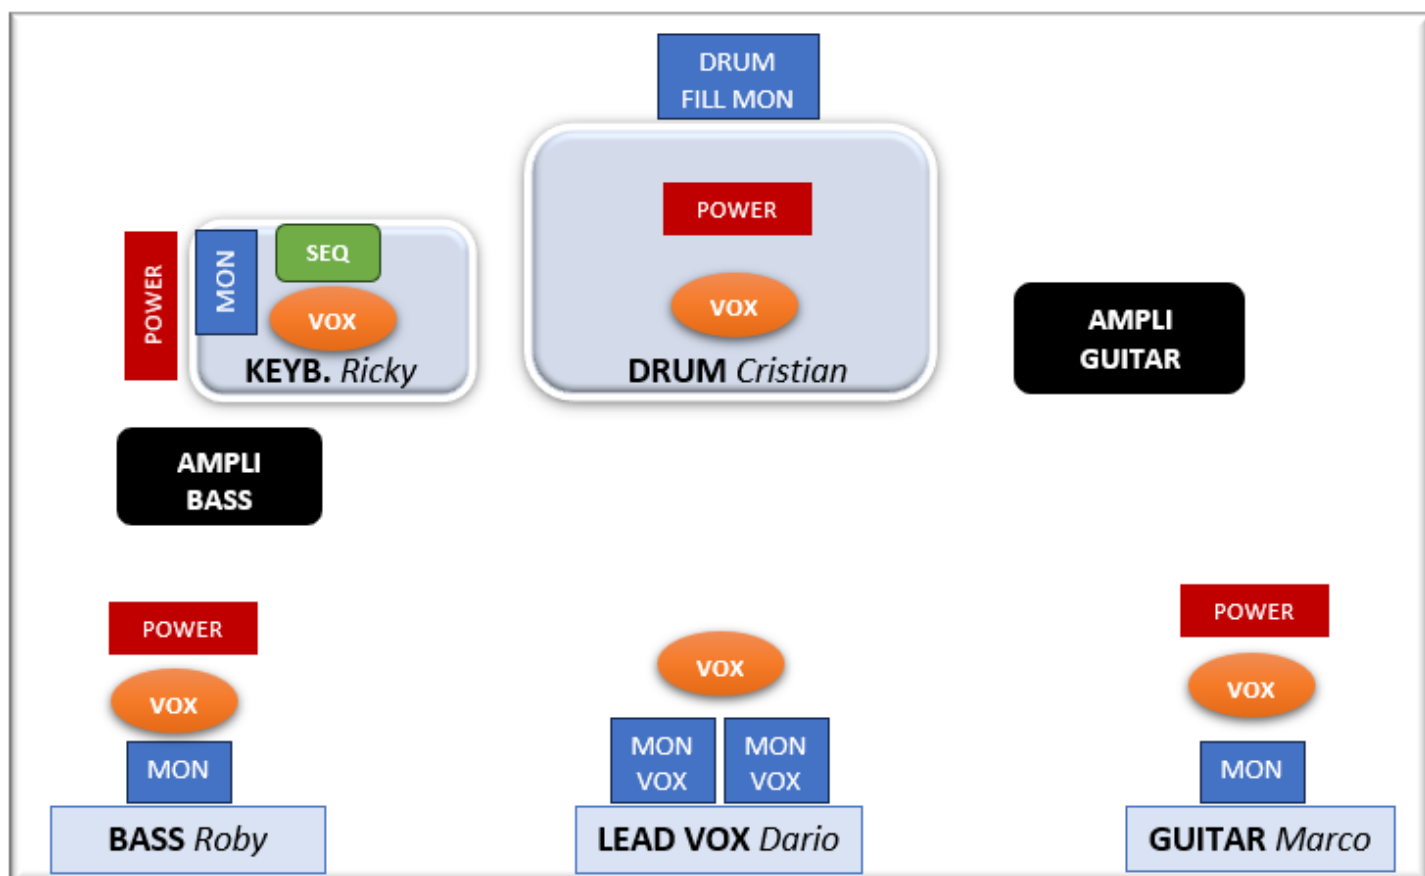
DRUM FILL MON

POWER

VOX

DRUM *Cristian*

POWER

MON

SEQ

VOX

KEYB. *Ricky*

AMPLI GUITAR

AMPLI BASS

POWER

VOX

MON

BASS *Roby*

VOX

MON VOX

MON VOX

LEAD VOX *Dario*

POWER

VOX

MON

GUITAR *Marco*